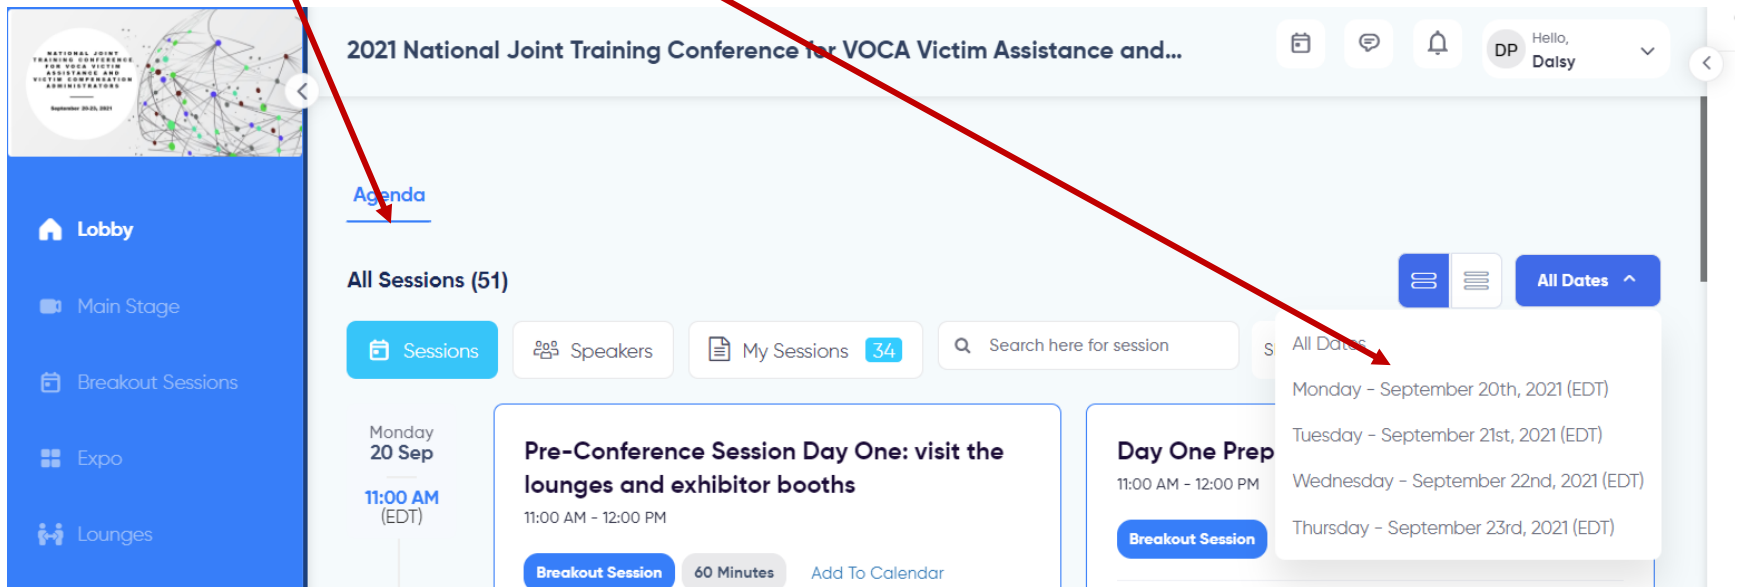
NATIONAL JOINT TRAINING CONFERENCE FOR VOCA VICTIM ASSISTANCE AND VICTIM COMPENSATION ADMINISTRATORS
September 20-23, 2021

2021 National Joint Training Conference for VOCA Victim Assistance and...

DP Hello, Daisy

Lobby
Main Stage
Breakout Sessions
Expo
Lounges

Agenda

All Sessions (51)

All Dates

Sessions
Speakers
My Sessions 34
Search here for session

All Dates
Monday - September 20th, 2021 (EDT)
Tuesday - September 21st, 2021 (EDT)
Wednesday - September 22nd, 2021 (EDT)
Thursday - September 23rd, 2021 (EDT)

Monday
20 Sep
11:00 AM
(EDT)

Pre-Conference Session Day One: visit the lounges and exhibitor booths
11:00 AM - 12:00 PM
Breakout Session
60 Minutes
Add To Calendar

Day One Prep
11:00 AM - 12:00 PM
Breakout Session